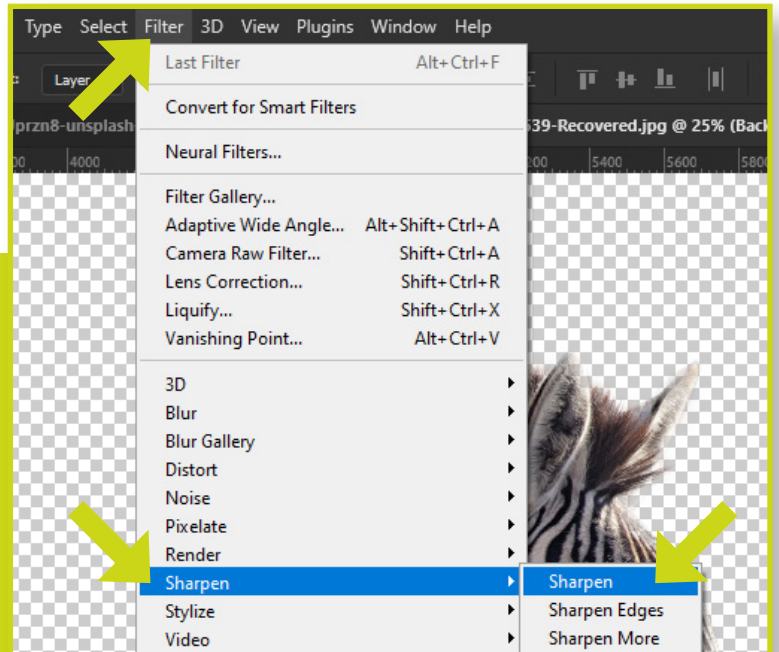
Type Select Filter 3D View Plugins Window Help

Layer

przn8-unsplash

539-Recovered.jpg @ 25% (Back

4000

5200 5400 5600 5800

Last Filter Alt+Ctrl+F

Convert for Smart Filters

Neural Filters...

Filter Gallery...
Adaptive Wide Angle... Alt+Shift+Ctrl+A
Camera Raw Filter... Shift+Ctrl+A
Lens Correction... Shift+Ctrl+R
Liquify... Shift+Ctrl+X
Vanishing Point... Alt+Ctrl+V

3D
Blur
Blur Gallery
Distort
Noise
Pixelate
Render
Sharpen
Stylize
Video

Sharpen
Sharpen Edges
Sharpen More